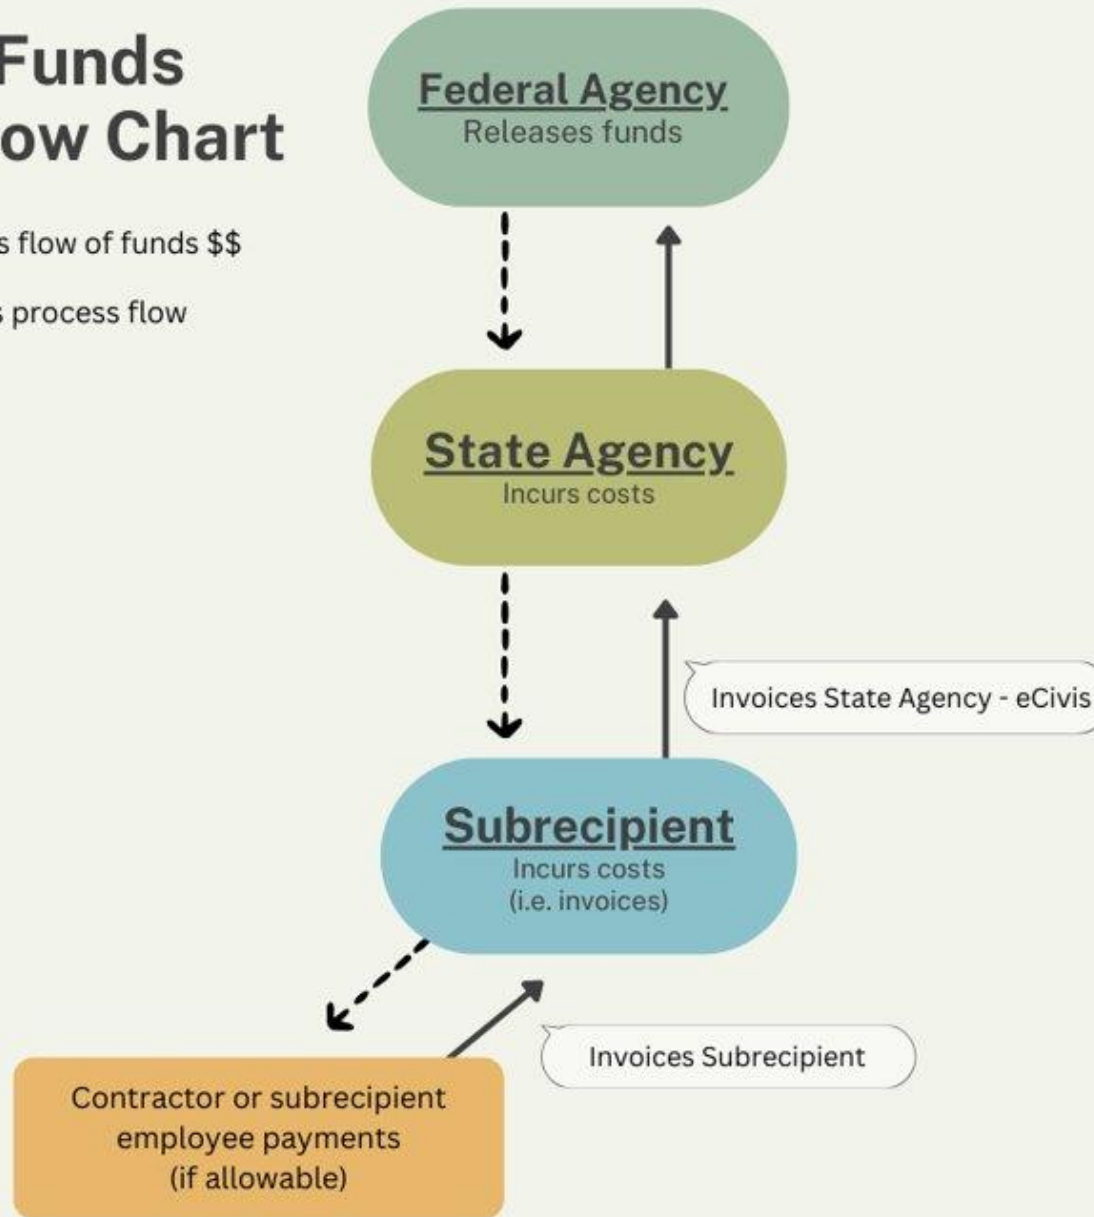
Funds
ow Chart

s flow of funds $$

s process flow

Federal Agency
Releases funds

State Agency
Incurs costs

Invoices State Agency - eCivis

Subrecipient
Incurs costs
(i.e. invoices)

Invoices Subrecipient

Contractor or subrecipient employee payments (if allowable)